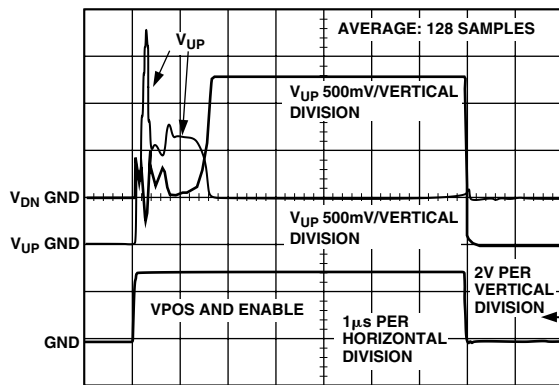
$V_{UP}$

AVERAGE: 128 SAMPLES

$V_{UP}$ 500mV/VERTICAL DIVISION

$V_{DN}$ GND

$V_{UP}$ 500mV/VERTICAL DIVISION

$V_{UP}$ GND

2V PER VERTICAL DIVISION

VPOS AND ENABLE

$1\mu s$ PER HORIZONTAL DIVISION

GND